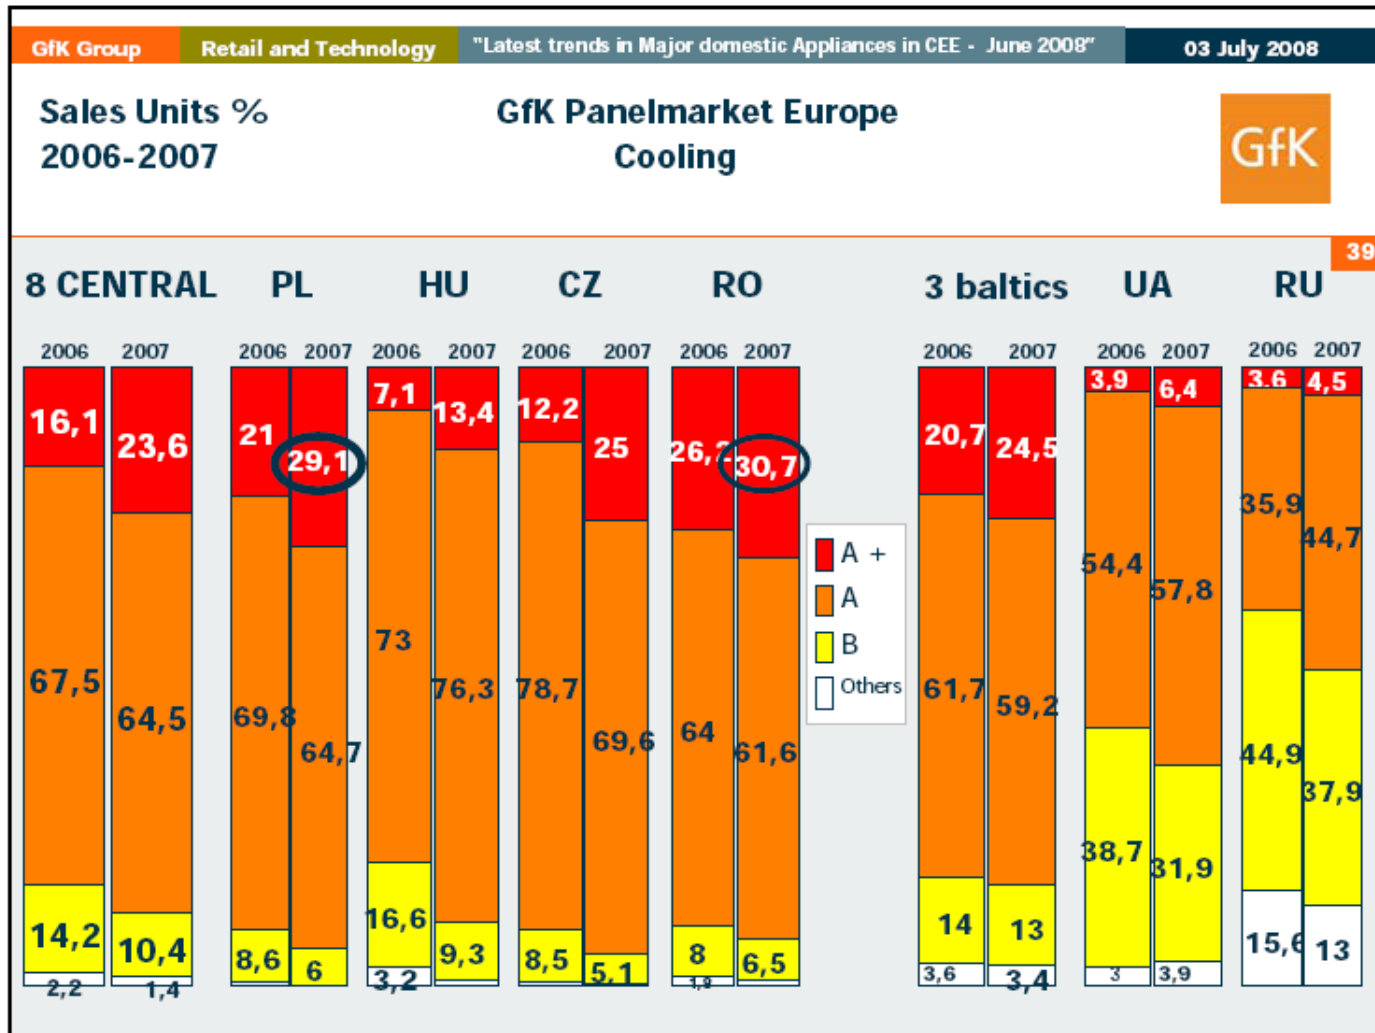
GfK Group | Retail and Technology | "Latest trends in Major domestic Appliances in CEE - June 2008" | 03 July 2008

Sales Units %
2006-2007

GfK Panelmarket Europe
Cooling

GfK

39

8 CENTRAL PL HU CZ RO 3 baltics UA RU

| | 8 CENTRAL 2006 | 8 CENTRAL 2007 | PL 2006 | PL 2007 | HU 2006 | HU 2007 | CZ 2006 | CZ 2007 | RO 2006 | RO 2007 | 3 baltics 2006 | 3 baltics 2007 | UA 2006 | UA 2007 | RU 2006 | RU 2007 |
|---|---|---|---|---|---|---|---|---|---|---|---|---|---|---|---|---|
| A + | 16,1 | 23,6 | 21 | 29,1 | 7,1 | 13,4 | 12,2 | 25 | 26,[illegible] | 30,7 | 20,7 | 24,5 | 3,9 | 6,4 | 3,6 | 4,5 |
| A | 67,5 | 64,5 | 69,8 | 64,7 | 73 | 76,3 | 78,7 | 69,6 | 64 | 61,6 | 61,7 | 59,2 | 54,4 | 57,8 | 35,9 | 44,7 |
| B | 14,2 | 10,4 | 8,6 | 6 | 16,6 | 9,3 | 8,5 | 5,1 | 8 | 6,5 | 14 | 13 | 38,7 | 31,9 | 44,9 | 37,9 |
| Others | 2,2 | 1,4 | | | 3,2 | | | | 1,9 | | 3,6 | 3,4 | 3 | 3,9 | 15,6 | 13 |

A +
A
B
Others